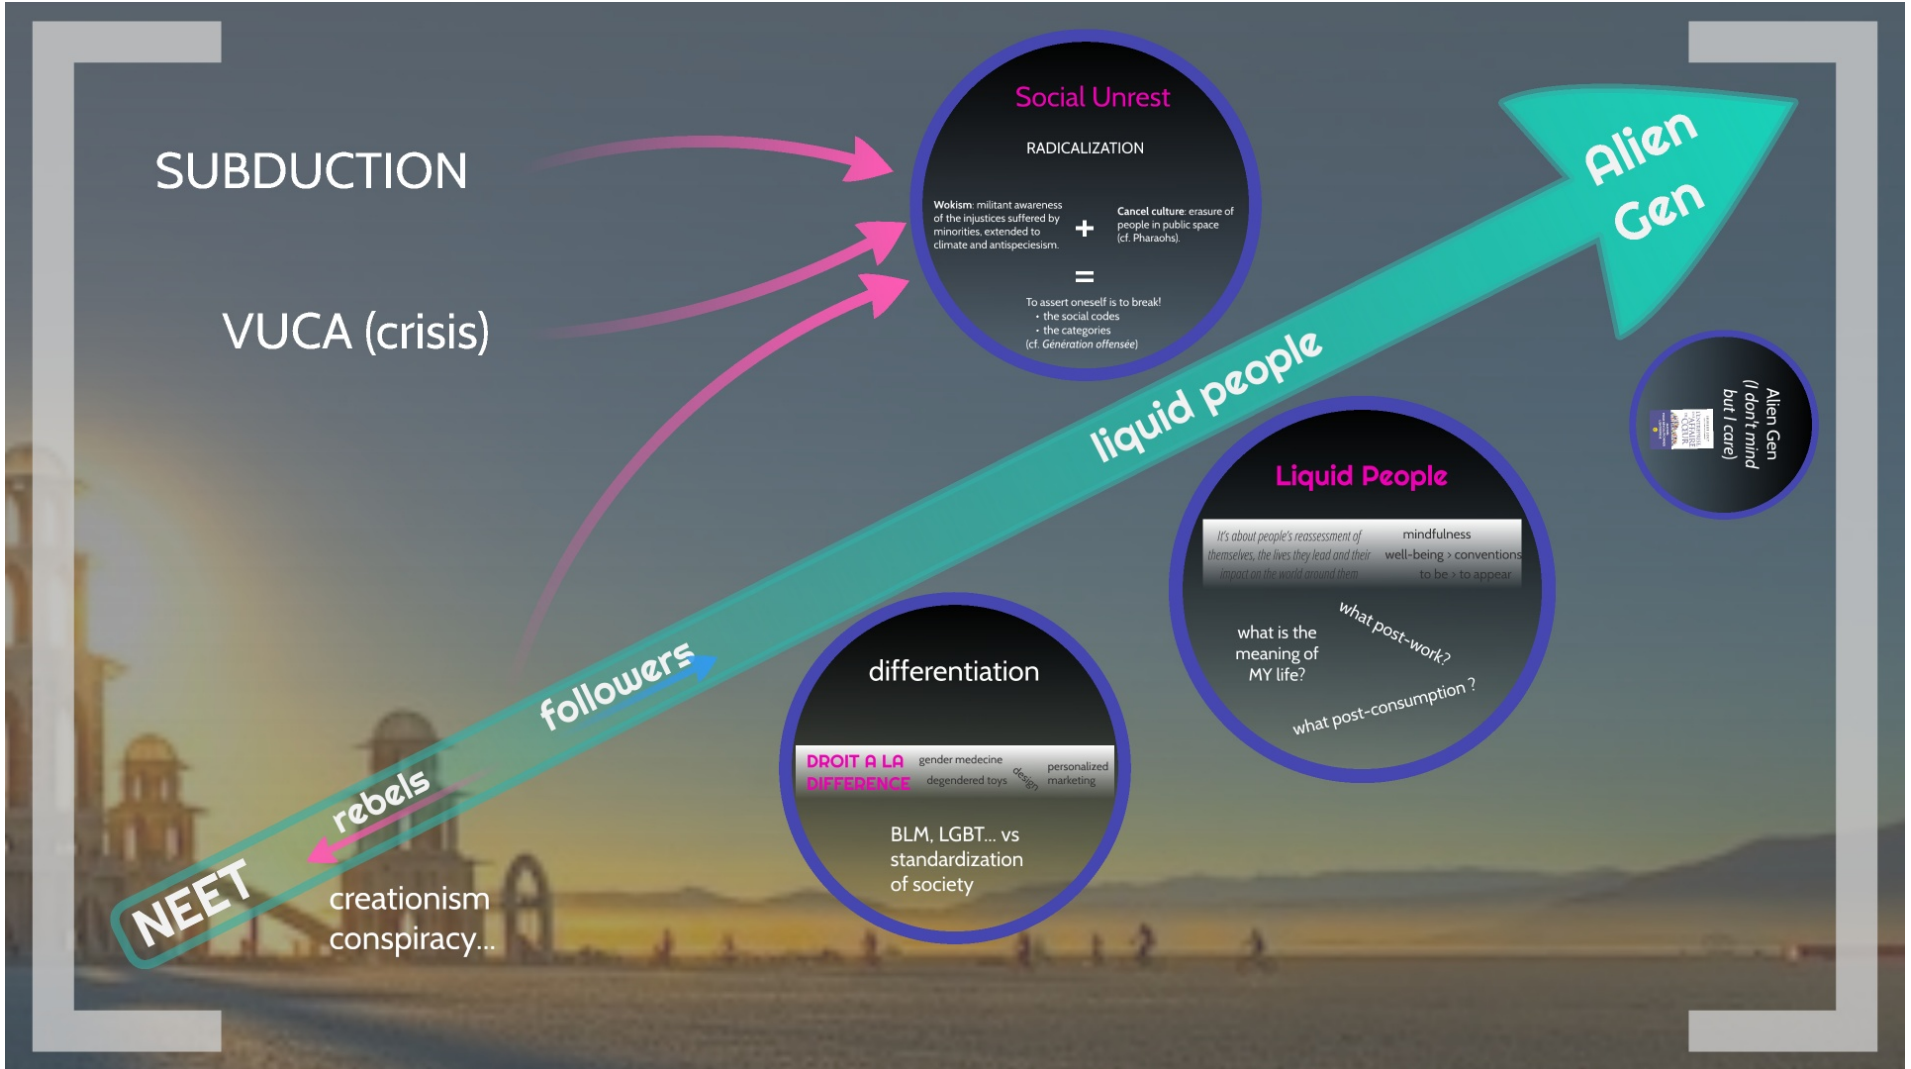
SUBDUCTION

VUCA (crisis)

Social Unrest

RADICALIZATION

**Wokism**: militant awareness of the injustices suffered by minorities, extended to climate and antispeciesism.

+

**Cancel culture**: erasure of people in public space (cf. Pharaohs).

=

To assert oneself is to break!
- the social codes
- the categories
(cf. *Génération offensée*)

Alien Gen

liquid people

Alien Gen (I don't mind but I care)

Liquid People

It's about people's reassessment of themselves, the lives they lead and their impact on the world around them

mindfulness
well-being › conventions
to be › to appear

what is the meaning of MY life?

what post-work?

what post-consumption ?

followers

rebels

NEET

creationism
conspiracy...

differentiation

DROIT A LA DIFFERENCE

gender medecine
degendered toys
design
personalized marketing

BLM, LGBT... vs standardization of society